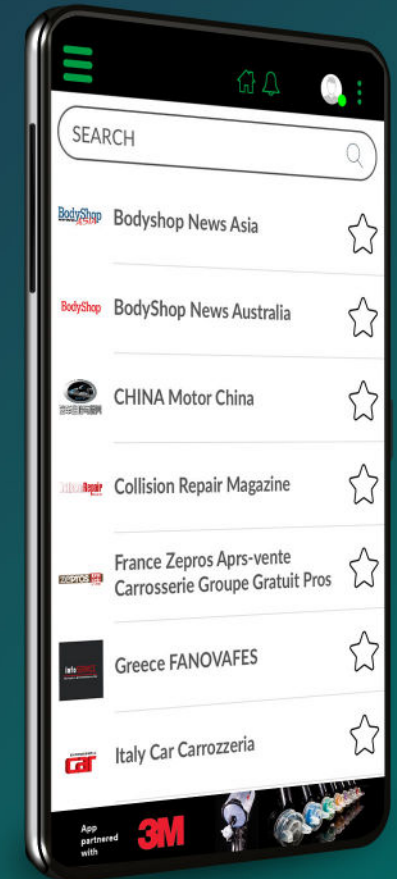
SEARCH

BodyShop ASIA Bodyshop News Asia

BodyShop BodyShop News Australia

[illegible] CHINA Motor China

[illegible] Collision Repair Magazine

ZEPROS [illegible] France Zepros Aprs-vente Carrosserie Groupe Gratuit Pros

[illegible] Greece FANOVAFES

car Italy Car Carrozzeria

App partnered with 3M